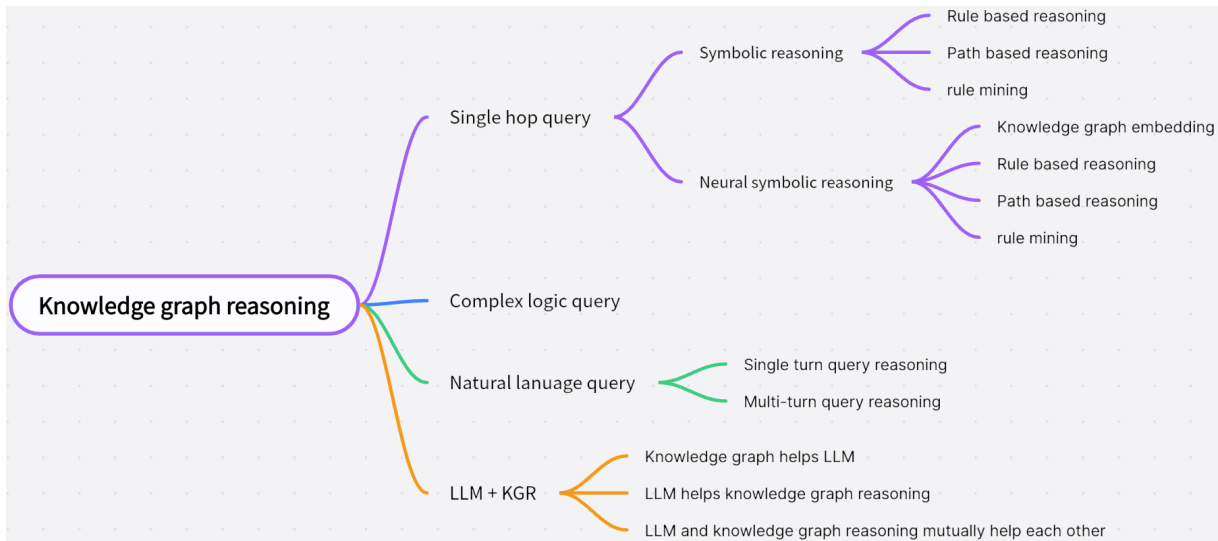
Knowledge graph reasoning

Single hop query

Symbolic reasoning

Rule based reasoning

Path based reasoning

rule mining

Neural symbolic reasoning

Knowledge graph embedding

Rule based reasoning

Path based reasoning

rule mining

Complex logic query

Natural lanuage query

Single turn query reasoning

Multi-turn query reasoning

LLM + KGR

Knowledge graph helps LLM

LLM helps knowledge graph reasoning

LLM and knowledge graph reasoning mutually help each other